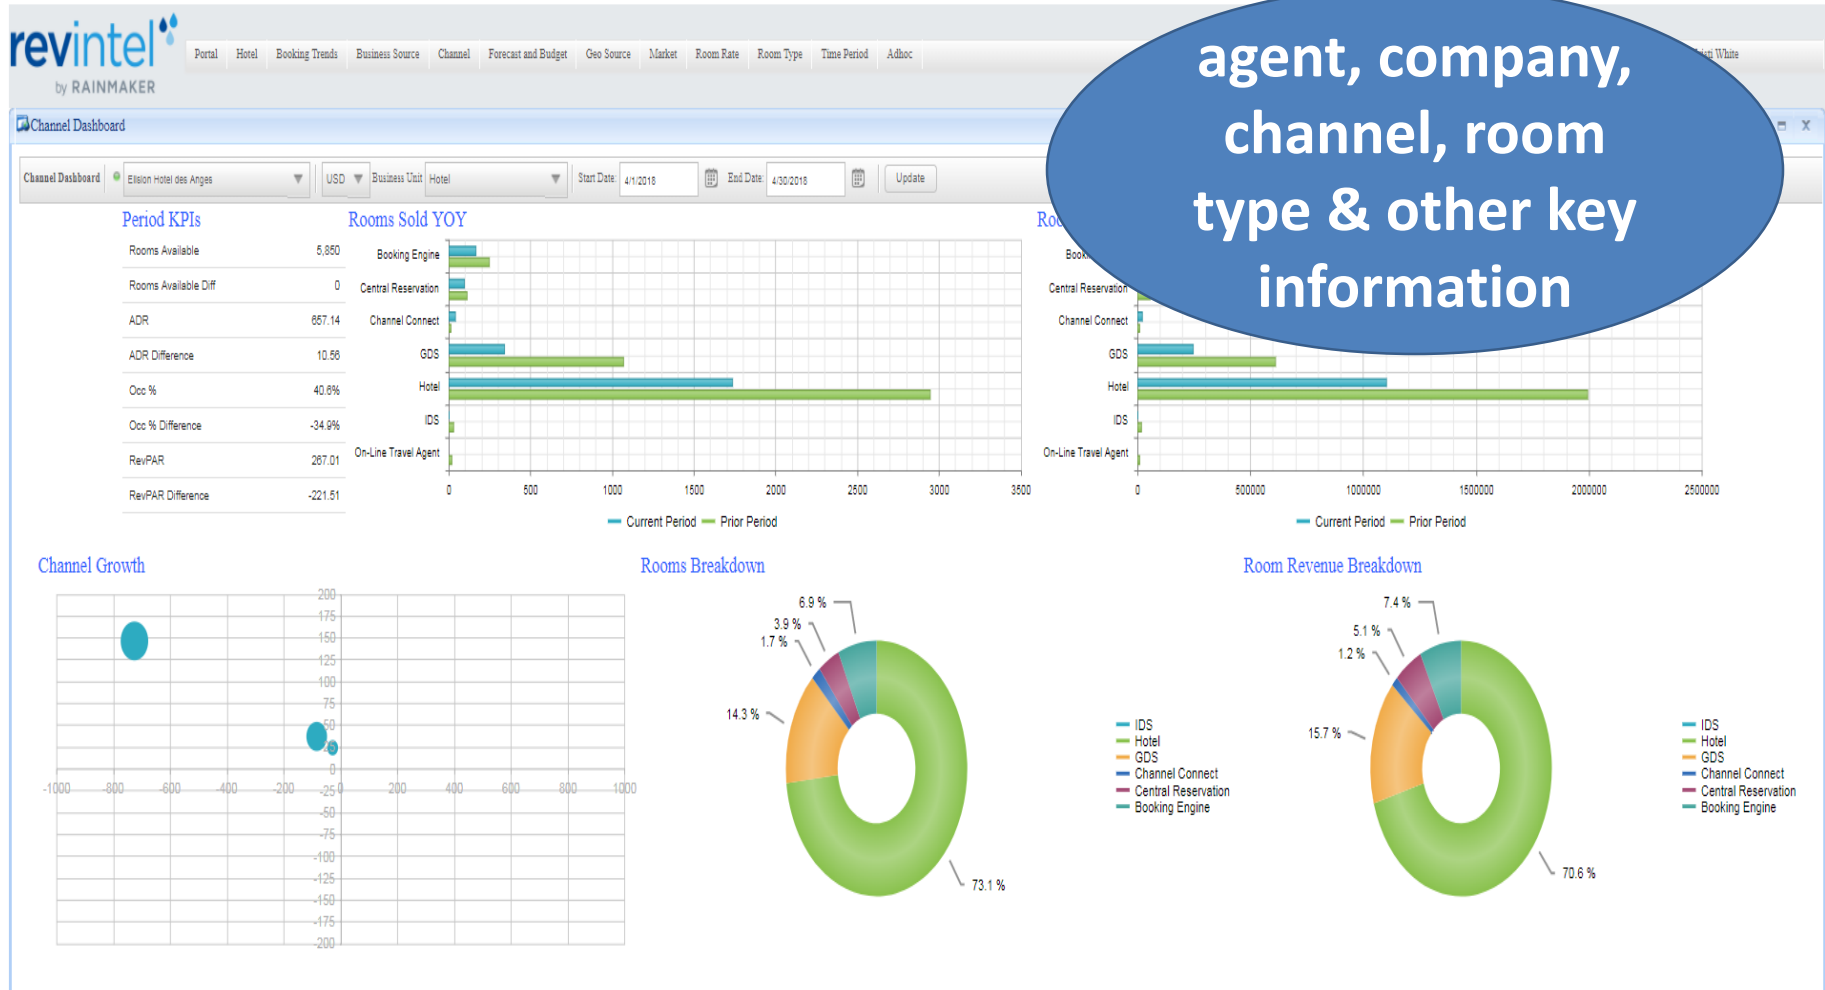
revintel
by RAINMAKER

Portal Hotel Booking Trends Business Source Channel Forecast and Budget Geo Source Market Room Rate Room Type Time Period Adhoc

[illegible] White

agent, company, channel, room type & other key information

Channel Dashboard

Channel Dashboard Elision Hotel des Anges USD Business Unit Hotel Start Date 4/1/2018 End Date 4/30/2018 Update

Period KPIs

| | |
|---|---|
| Rooms Available | 5,850 |
| Rooms Available Diff | 0 |
| ADR | 657.14 |
| ADR Difference | 10.56 |
| Occ % | 40.6% |
| Occ % Difference | -34.9% |
| RevPAR | 267.01 |
| RevPAR Difference | -221.51 |

Rooms Sold YOY

Booking Engine
Central Reservation
Channel Connect
GDS
Hotel
IDS
On-Line Travel Agent

0 500 1000 1500 2000 2500 3000 3500

Current Period Prior Period

Ro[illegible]

Book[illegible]
Central Reservation
Channel Connect
GDS
Hotel
IDS
On-Line Travel Agent

0 500000 1000000 1500000 2000000 2500000

Current Period Prior Period

Channel Growth

200 175 150 125 100 75 50 25 0 -25 -50 -75 -100 -125 -150 -175 -200
-1000 -800 -600 -400 -200 0 200 400 600 800 1000

Rooms Breakdown

6.9 %
3.9 %
1.7 %
14.3 %
73.1 %

IDS
Hotel
GDS
Channel Connect
Central Reservation
Booking Engine

Room Revenue Breakdown

7.4 %
5.1 %
1.2 %
15.7 %
70.6 %

IDS
Hotel
GDS
Channel Connect
Central Reservation
Booking Engine